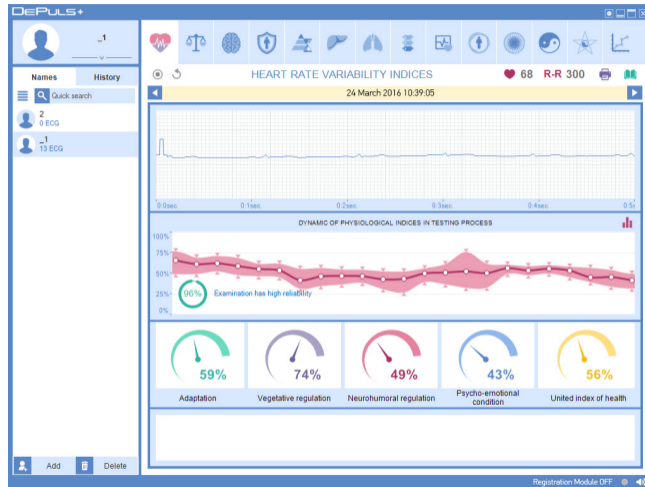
DEPULS+

_1

Names History

Quick search

2
0 ECG

_1
13 ECG

Add Delete

HEART RATE VARIABILITY INDICES

68 R-R 300

24 March 2016 10:39:05

0.0sec 0.1sec 0.2sec 0.3sec 0.4sec 0.5s

DYNAMIC OF PHYSIOLOGICAL INDICES IN TESTING PROCESS

100%
75%
50%
25%
0%

96% Examination has high reliability

59%
Adaptation

74%
Vegetative regulation

49%
Neurohumoral regulation

43%
Psycho-emotional condition

56%
United index of health

Registration Module OFF